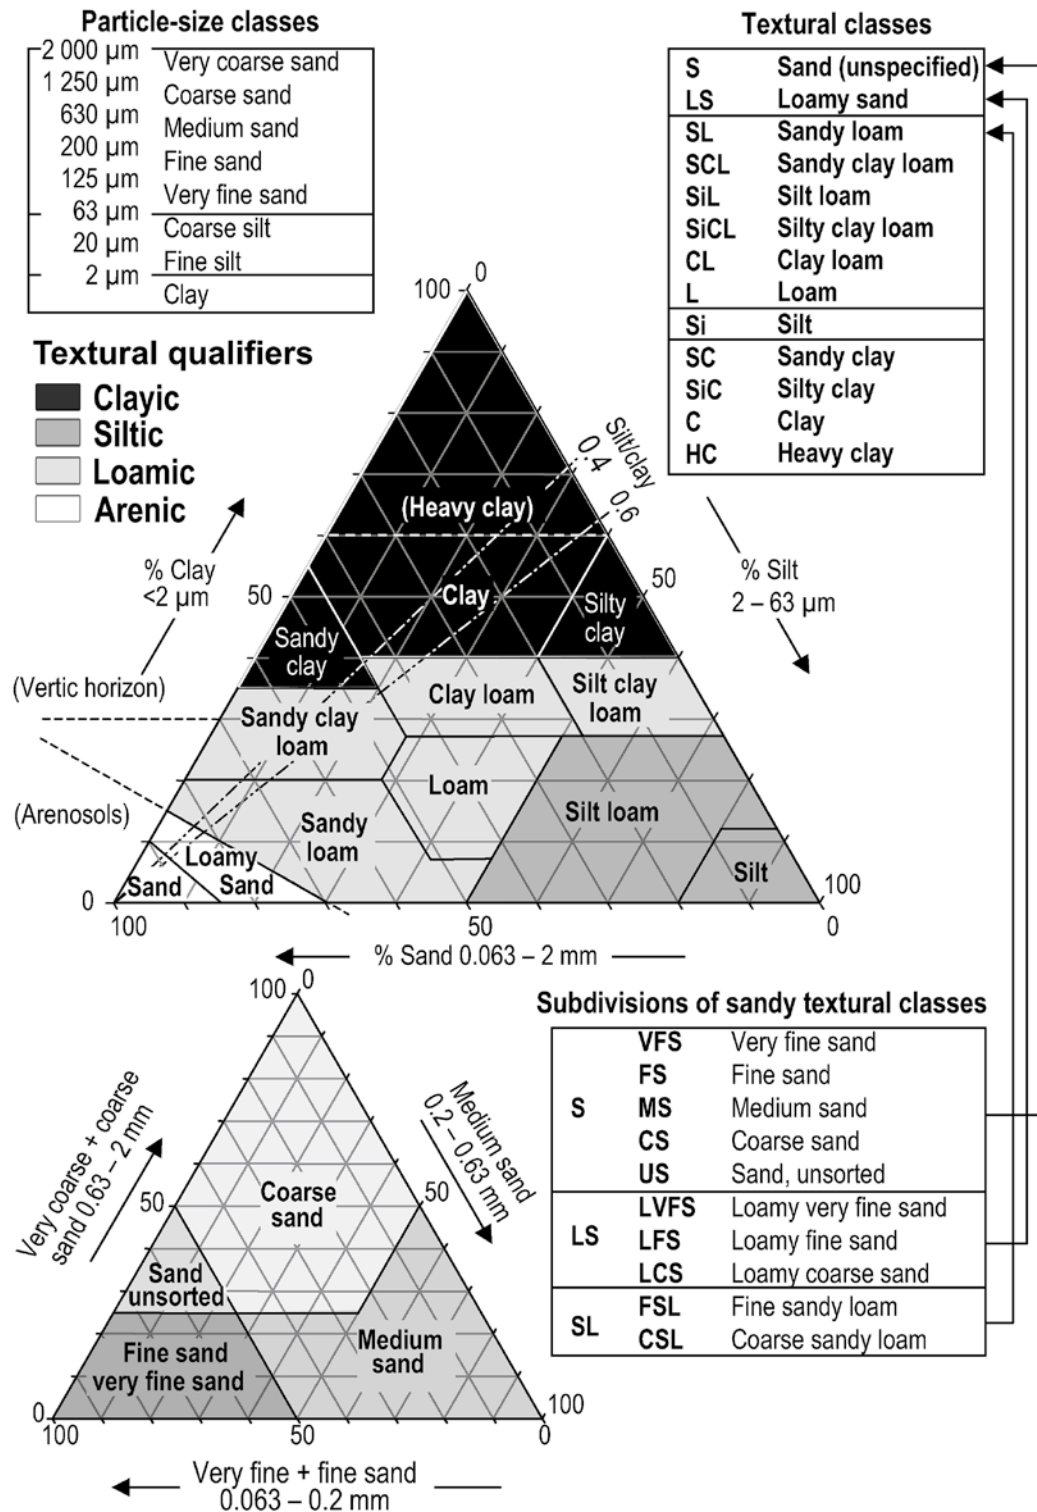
Particle-size classes

| | |
|---|---|
| 2 000 µm | Very coarse sand |
| 1 250 µm | Coarse sand |
| 630 µm | Medium sand |
| 200 µm | Fine sand |
| 125 µm | Very fine sand |
| 63 µm | Coarse silt |
| 20 µm | Fine silt |
| 2 µm | Clay |

Textural classes

| | |
|---|---|
| S | Sand (unspecified) |
| LS | Loamy sand |
| SL | Sandy loam |
| SCL | Sandy clay loam |
| SiL | Silt loam |
| SiCL | Silty clay loam |
| CL | Clay loam |
| L | Loam |
| Si | Silt |
| SC | Sandy clay |
| SiC | Silty clay |
| C | Clay |
| HC | Heavy clay |

Textural qualifiers
Clayic
Siltic
Loamic
Arenic

100 0
Silt/clay
0.4 0.6
(Heavy clay)
% Clay <2 µm
50
Clay
Silty clay
50
% Silt 2 – 63 µm
Sandy clay
(Vertic horizon)
Clay loam
Silt clay loam
Sandy clay loam
Loam
(Arenosols)
Sandy loam
Silt loam
Loamy Sand
Sand
Silt
0
100
100
50
0
% Sand 0.063 – 2 mm

100 0
Very coarse + coarse sand 0.63 – 2 mm
Medium sand 0.2 – 0.63 mm
50
Coarse sand
50
Sand unsorted
Medium sand
Fine sand very fine sand
0
100
100
50
0
Very fine + fine sand 0.063 – 0.2 mm

Subdivisions of sandy textural classes

| | | |
|---|---|---|
| S | VFS | Very fine sand |
| | FS | Fine sand |
| | MS | Medium sand |
| | CS | Coarse sand |
| | US | Sand, unsorted |
| LS | LVFS | Loamy very fine sand |
| | LFS | Loamy fine sand |
| | LCS | Loamy coarse sand |
| SL | FSL | Fine sandy loam |
| | CSL | Coarse sandy loam |